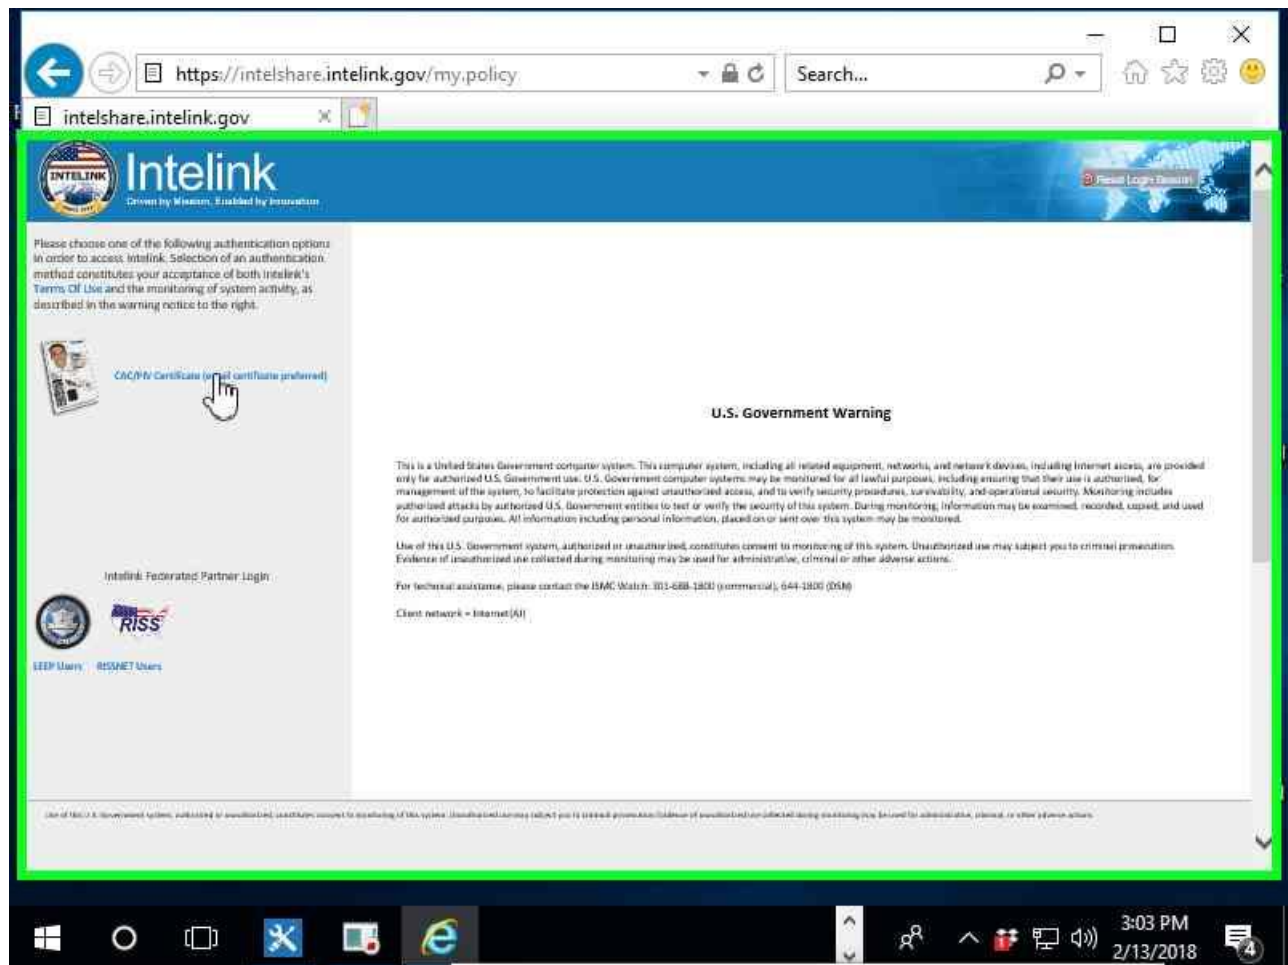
https://intelshare.intelink.gov/my.policy

Search...

intelshare.intelink.gov

INTELINK

Intelink

Driven by Mission, Enabled by Innovation

Reset Login Session

Please choose one of the following authentication options in order to access Intelink. Selection of an authentication method constitutes your acceptance of both Intelink's Terms Of Use and the monitoring of system activity, as described in the warning notice to the right.

CAC/PIV Certificate (email certificate preferred)

U.S. Government Warning

This is a United States Government computer system. This computer system, including all related equipment, networks, and network devices, including Internet access, are provided only for authorized U.S. Government use. U.S. Government computer systems may be monitored for all lawful purposes, including ensuring that their use is authorized, for management of the system, to facilitate protection against unauthorized access, and to verify security procedures, survivability, and operational security. Monitoring includes authorized attacks by authorized U.S. Government entities to test or verify the security of this system. During monitoring, information may be examined, recorded, copied, and used for authorized purposes. All information including personal information, placed on or sent over this system may be monitored.

Use of this U.S. Government system, authorized or unauthorized, constitutes consent to monitoring of this system. Unauthorized use may subject you to criminal prosecution. Evidence of unauthorized use collected during monitoring may be used for administrative, criminal or other adverse actions.

For technical assistance, please contact the ISMC Watch: 301-688-1800 (commercial), 644-1800 (DSN)

Client network = Internet(All)

Intelink Federated Partner Login

RISS

LEEP Users RISSNET Users

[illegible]

3:03 PM
2/13/2018

4